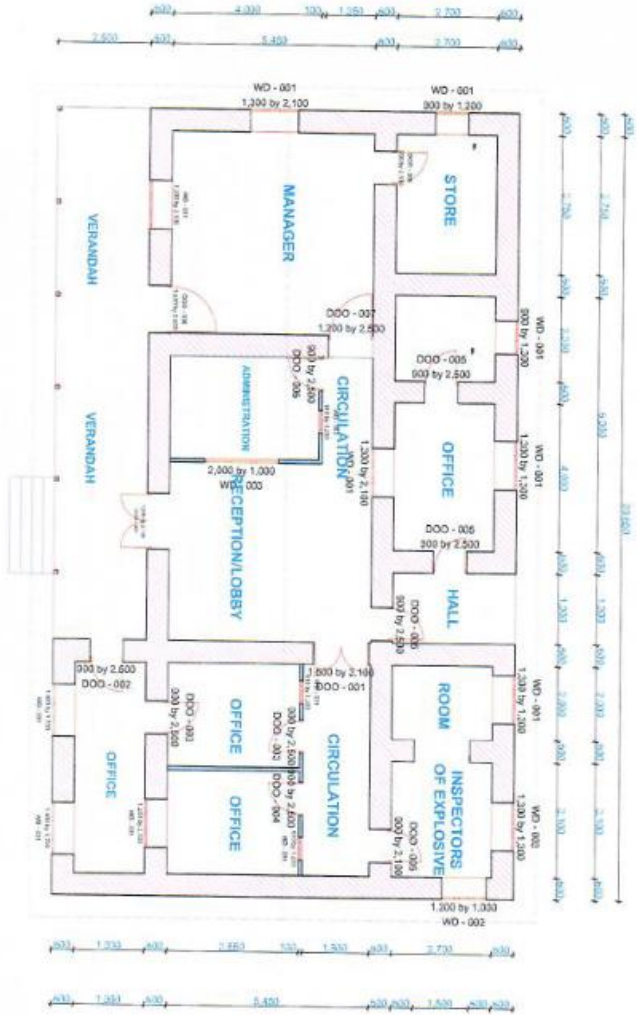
600 4,000 100 1,250 600 2,700 600
2,600 600 5,450 600 2,700 600

WD - 001
1,300 by 2,100
WD - 001
900 by 1,200

STORE
MANAGER
VERANDAH
VERANDAH

DOO - 007
1,200 by 2,500
DOO - 006
900 by 2,500
ADMINISTRATION
CIRCULATION
DOO - 005
900 by 2,500
WD - 001
900 by 1,200
OFFICE
WD - 001
1,300 by 1,200
1,300 by 2,100
DOO - 001
2,000 by 1,000
WD - 003
RECEPTION/LOBBY
DOO - 005
900 by 2,500
HALL
DOO - 006
900 by 2,500

900 by 2,500
DOO - 002
1,500 by 2,100
DOO - 001
OFFICE
DOO - 003
900 by 2,500
DOO - 003
900 by 2,500
900 by 2,500
DOO - 004
CIRCULATION
ROOM
WD - 001
1,300 by 1,200
INSPECTORS OF EXPLOSIVE
WD - 002
1,300 by 1,000
DOO - 005
900 by 2,100
OFFICE
OFFICE
1,300 by 1,000
WD - 002

600 2,750 600 2,150 600 4,000 600 1,300 600 2,000 600 2,100 600
600 2,750 600 9,350 600 1,300 600 2,000 600 2,100 600
23,600

600 1,330 600 2,660 100 1,500 600 2,700 600
600 1,330 600 5,450 600 600 1,500 600 600